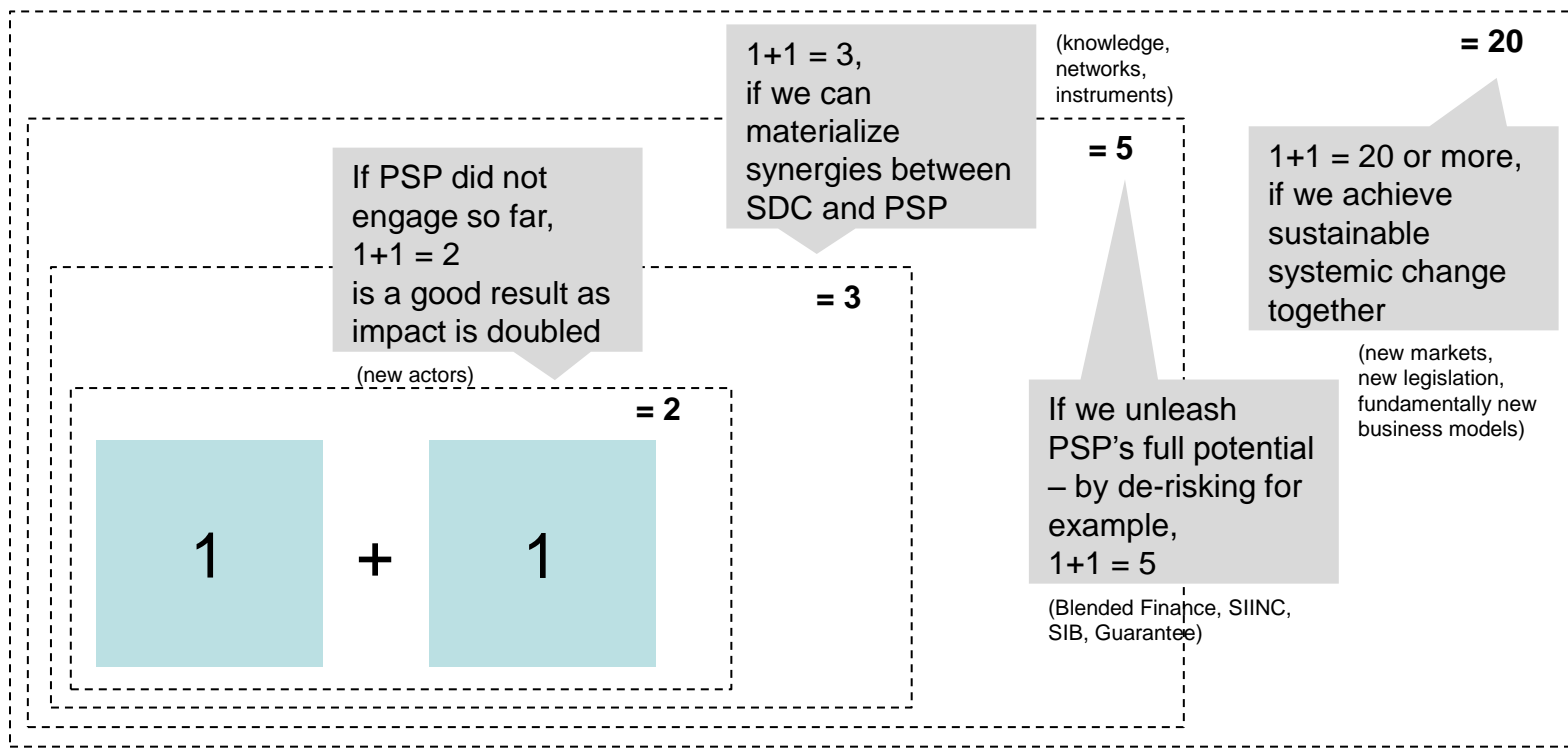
1+1 = 3,
if we can materialize synergies between SDC and PSP

(knowledge, networks, instruments)

= 20

= 5

1+1 = 20 or more, if we achieve sustainable systemic change together

If PSP did not engage so far,
1+1 = 2
is a good result as impact is doubled

= 3

(new markets, new legislation, fundamentally new business models)

(new actors)

= 2

If we unleash PSP's full potential – by de-risking for example,
1+1 = 5

1

+

1

(Blended Finance, SIINC, SIB, Guarantee)